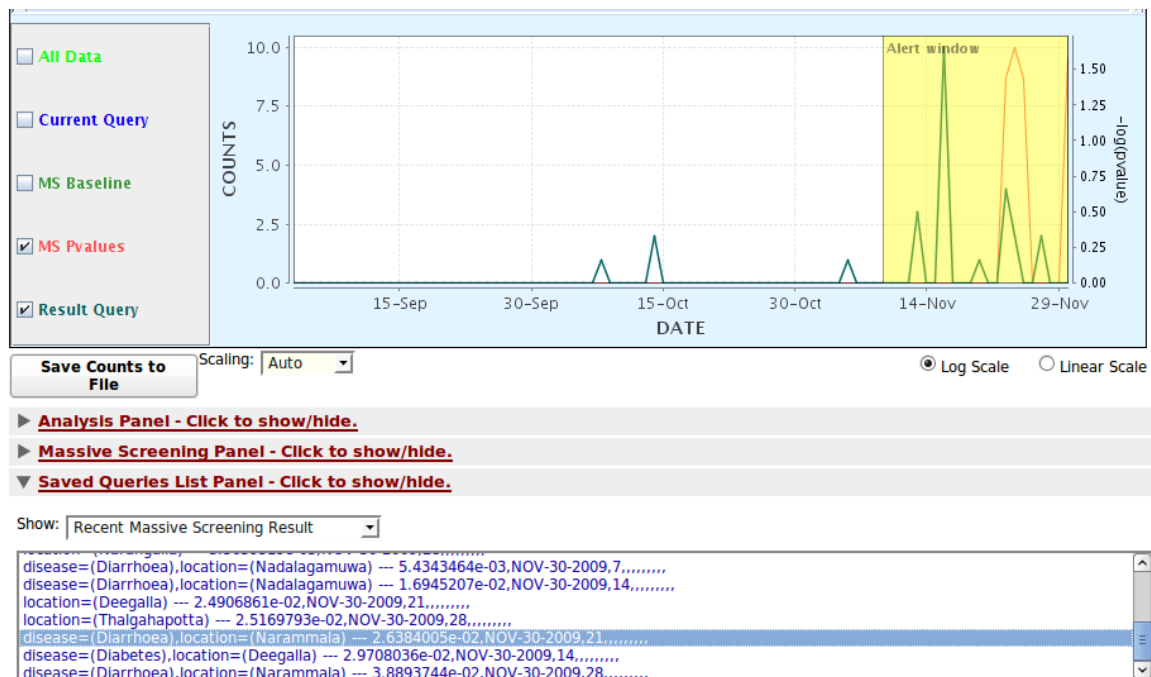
All Data

Current Query

MS Baseline

MS Pvalues

Result Query

Alert window

10.0
7.5
5.0
2.5
0.0

COUNTS

1.50
1.25
1.00
0.75
0.50
0.25
0.00

-log(pvalue)

15-Sep 30-Sep 15-Oct 30-Oct 14-Nov 29-Nov

DATE

Save Counts to File

Scaling: Auto

Log Scale Linear Scale

Analysis Panel - Click to show/hide.

Massive Screening Panel - Click to show/hide.

Saved Queries List Panel - Click to show/hide.

Show: Recent Massive Screening Result

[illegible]
disease=(Diarrhoea),location=(Nadalagamuwa) --- 5.4343464e-03,NOV-30-2009,7,,,,,,,,,
disease=(Diarrhoea),location=(Nadalagamuwa) --- 1.6945207e-02,NOV-30-2009,14,,,,,,,,,
location=(Deegalla) --- 2.4906861e-02,NOV-30-2009,21,,,,,,,,,
location=(Thalgahapotta) --- 2.5169793e-02,NOV-30-2009,28,,,,,,,,,
disease=(Diarrhoea),location=(Narammala) --- 2.6384005e-02,NOV-30-2009,21,,,,,,,,,
disease=(Diabetes),location=(Deegalla) --- 2.9708036e-02,NOV-30-2009,14,,,,,,,,,
disease=(Diarrhoea),location=(Narammala) --- 3.8893744e-02,NOV-30-2009,28,,,,,,,,,